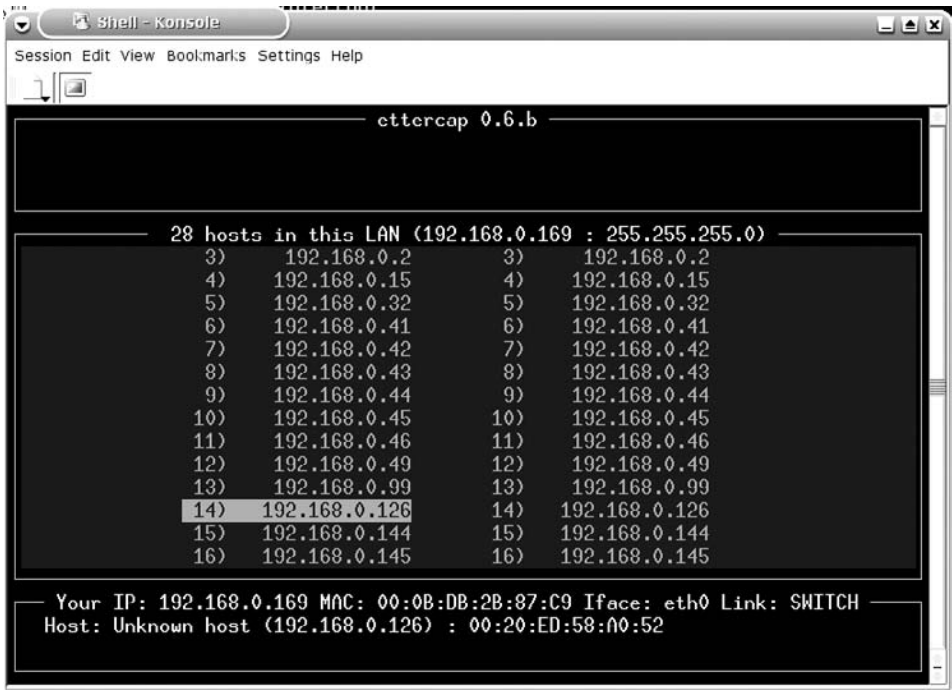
Shell - Konsole

Session Edit View Bookmarks Settings Help

ettercap 0.6.b

28 hosts in this LAN (192.168.0.169 : 255.255.255.0)

| | | | |
|---|---|---|---|
| 3) | 192.168.0.2 | 3) | 192.168.0.2 |
| 4) | 192.168.0.15 | 4) | 192.168.0.15 |
| 5) | 192.168.0.32 | 5) | 192.168.0.32 |
| 6) | 192.168.0.41 | 6) | 192.168.0.41 |
| 7) | 192.168.0.42 | 7) | 192.168.0.42 |
| 8) | 192.168.0.43 | 8) | 192.168.0.43 |
| 9) | 192.168.0.44 | 9) | 192.168.0.44 |
| 10) | 192.168.0.45 | 10) | 192.168.0.45 |
| 11) | 192.168.0.46 | 11) | 192.168.0.46 |
| 12) | 192.168.0.49 | 12) | 192.168.0.49 |
| 13) | 192.168.0.99 | 13) | 192.168.0.99 |
| 14) | 192.168.0.126 | 14) | 192.168.0.126 |
| 15) | 192.168.0.144 | 15) | 192.168.0.144 |
| 16) | 192.168.0.145 | 16) | 192.168.0.145 |

Your IP: 192.168.0.169 MAC: 00:0B:DB:2B:87:C9 Iface: eth0 Link: SWITCH
Host: Unknown host (192.168.0.126) : 00:20:ED:58:A0:52